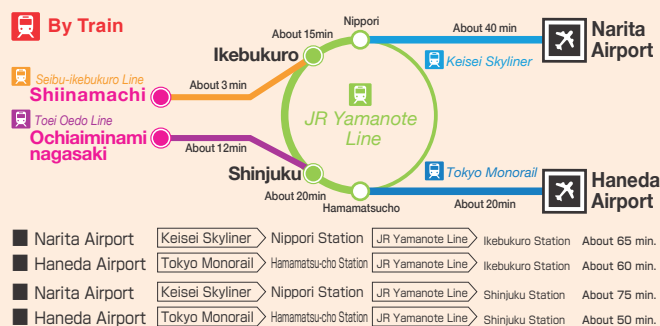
By Train

Seibu-ikebukuro Line
Shiinamachi

Toei Oedo Line
Ochiaiminami nagasaki

About 3 min
About 12 min

Ikebukuro
About 15min
Nippori
About 40 min
Keisei Skyliner
Narita Airport

JR Yamanote Line

Shinjuku
About 20min
Hamamatsucho
Tokyo Monorail
About 20min
Haneda Airport

Narita Airport | Keisei Skyliner | Nippori Station | JR Yamanote Line | Ikebukuro Station About 65 min.
Haneda Airport | Tokyo Monorail | Hamamatsu-cho Station | JR Yamanote Line | Ikebukuro Station About 60 min.
Narita Airport | Keisei Skyliner | Nippori Station | JR Yamanote Line | Shinjuku Station About 75 min.
Haneda Airport | Tokyo Monorail | Hamamatsu-cho Station | JR Yamanote Line | Shinjuku Station About 50 min.